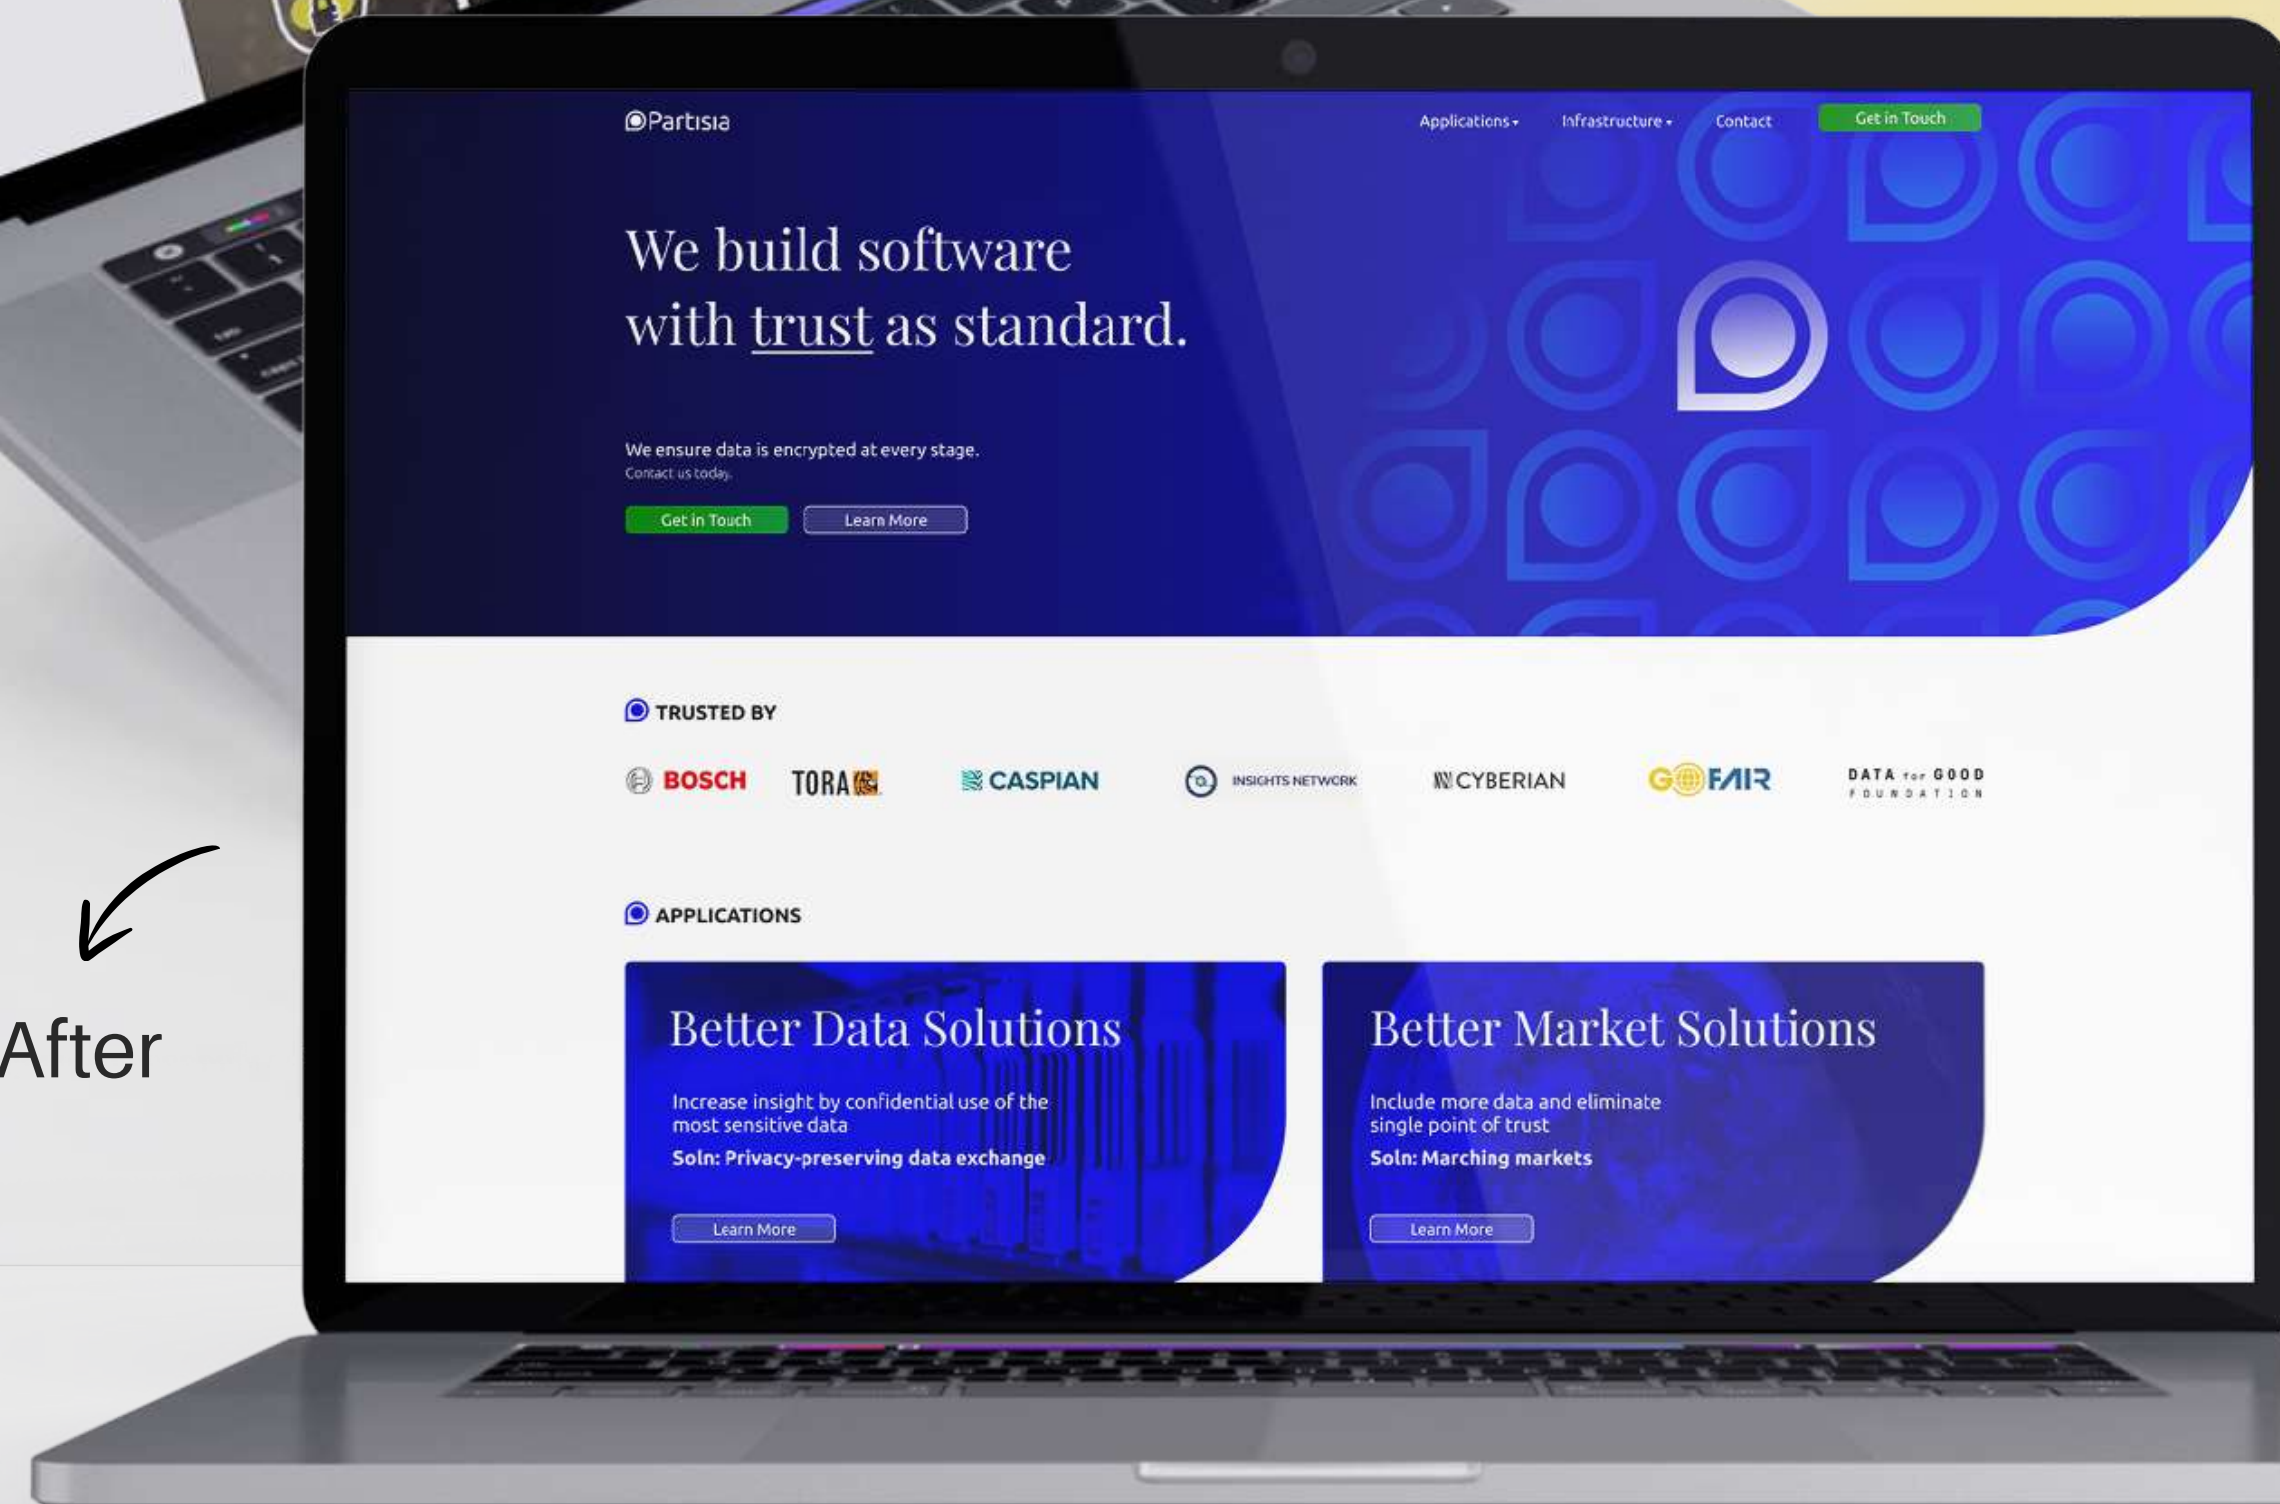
Partisia

Applications ▾ Infrastructure ▾ Contact Get in Touch

We build software with trust as standard.

We ensure data is encrypted at every stage.
Contact us today.

Get in Touch Learn More

TRUSTED BY

BOSCH TORA CASPIAN INSIGHTS NETWORK CYBERIAN GOFAIR DATA for GOOD FOUNDATION

APPLICATIONS

Better Data Solutions

Increase insight by confidential use of the most sensitive data

Soln: Privacy-preserving data exchange

Learn More

Better Market Solutions

Include more data and eliminate single point of trust

Soln: Marching markets

Learn More

After